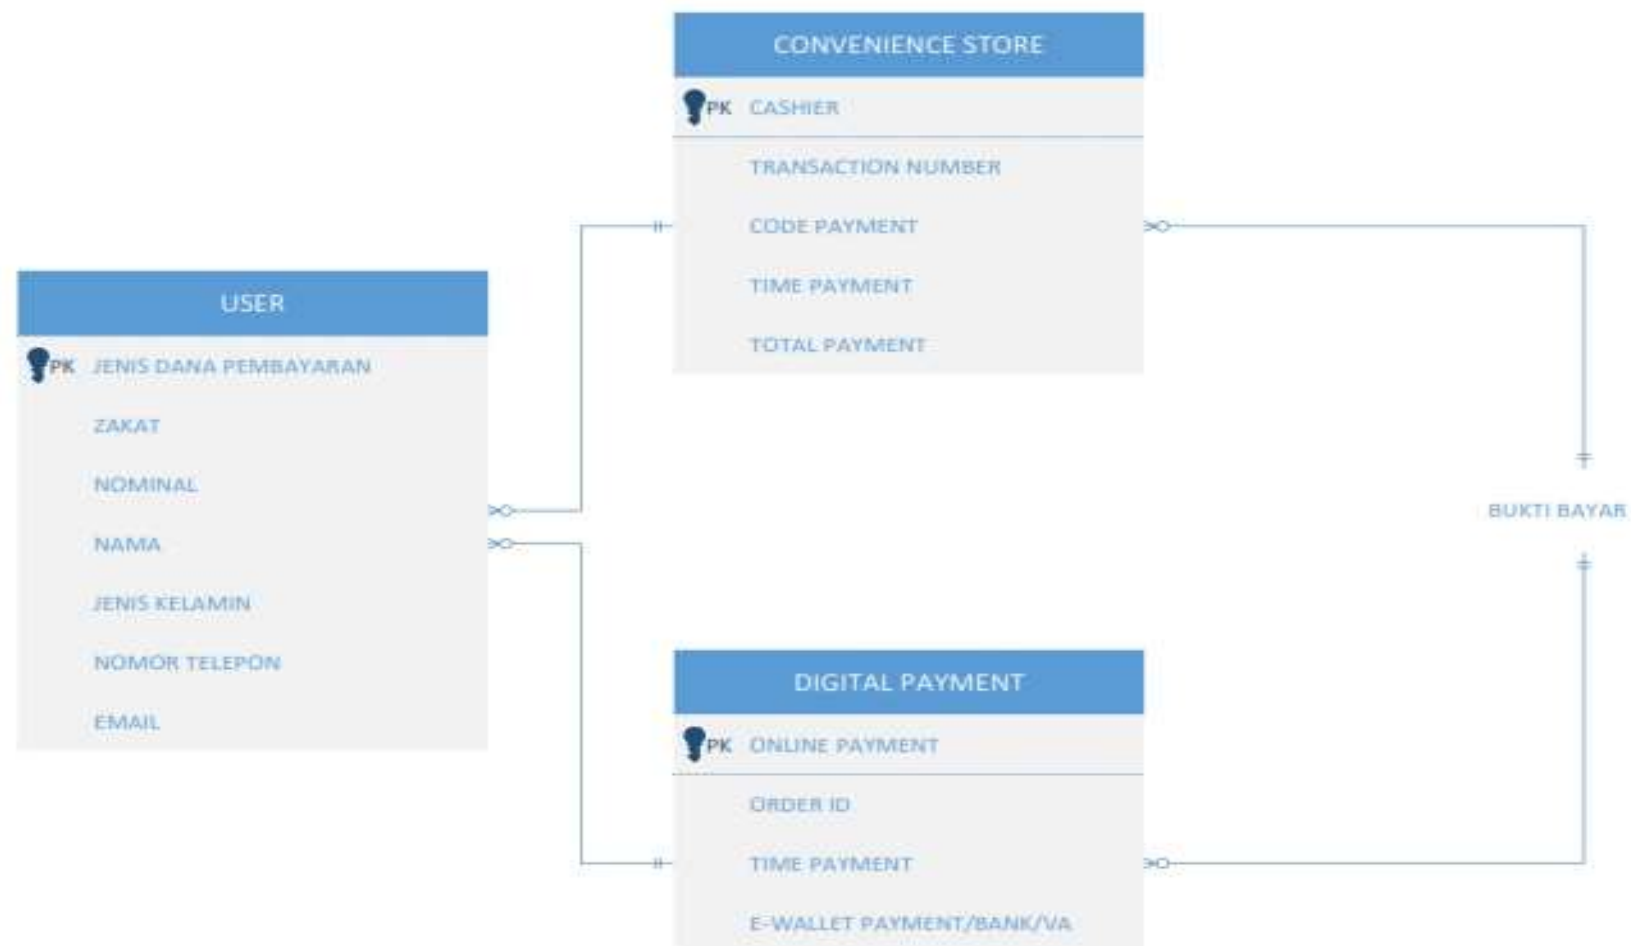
CONVENIENCE STORE

PK CASHIER

TRANSACTION NUMBER

CODE PAYMENT

TIME PAYMENT

TOTAL PAYMENT

USER

PK JENIS DANA PEMBAYARAN

ZAKAT

NOMINAL

NAMA

JENIS KELAMIN

NOMOR TELEPON

EMAIL

BUKTI BAYAR

DIGITAL PAYMENT

PK ONLINE PAYMENT

ORDER ID

TIME PAYMENT

E-WALLET PAYMENT/BANK/VA